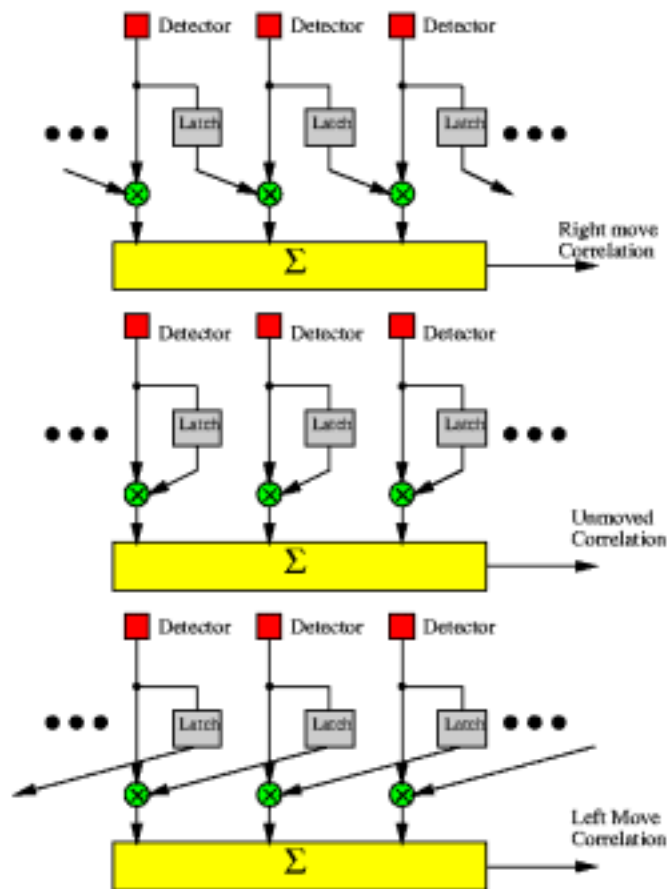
Detector Detector Detector

Latch Latch Latch

$\Sigma$

Right move Correlation

Detector Detector Detector

Latch Latch Latch

$\Sigma$

Unmoved Correlation

Detector Detector Detector

Latch Latch Latch

$\Sigma$

Left Move Correlation